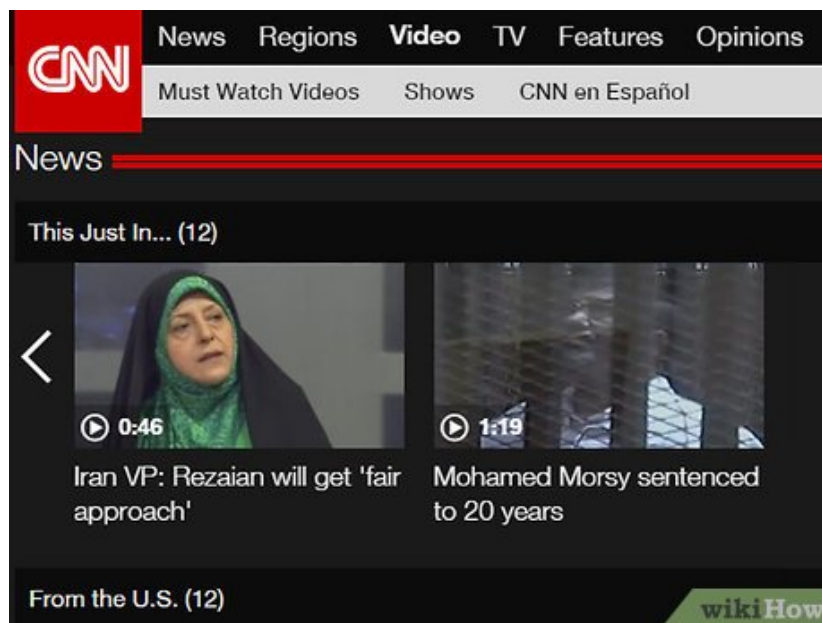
CNN

News Regions Video TV Features Opinions

Must Watch Videos Shows CNN en Español

News

This Just In... (12)

0:46

Iran VP: Rezaian will get 'fair approach'

1:19

Mohamed Morsy sentenced to 20 years

From the U.S. (12)

wikiHow